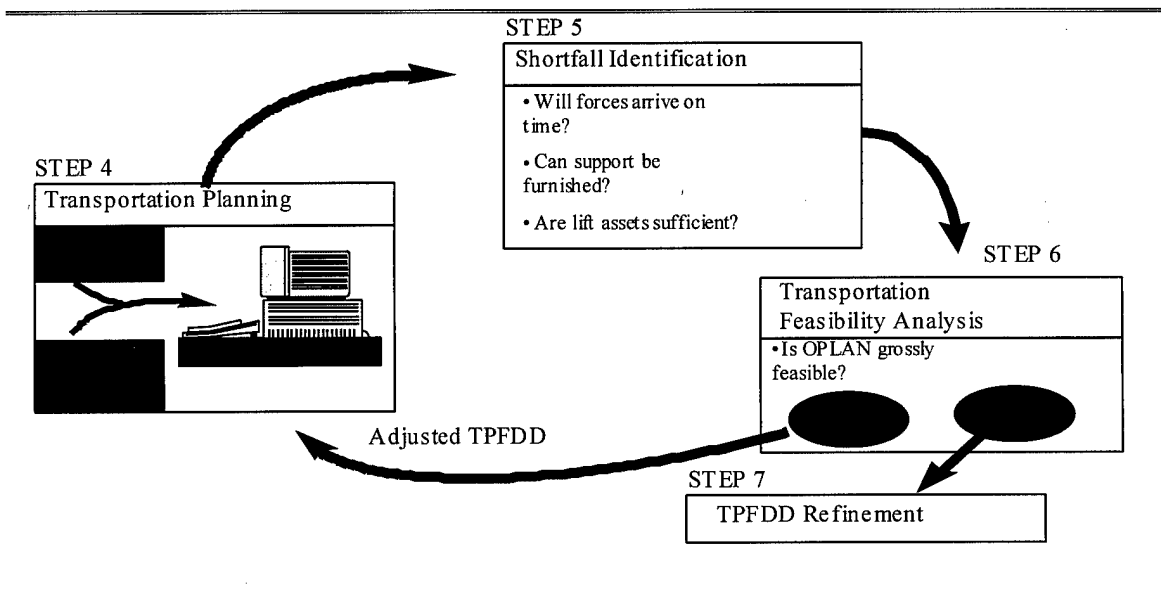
STEP 5
Shortfall Identification

• Will forces arrive on time?

• Can support be furnished?

• Are lift assets sufficient?

STEP 4
Transportation Planning

STEP 6
Transportation Feasibility Analysis

• Is OPLAN grossly feasible?

Adjusted TPFDD

STEP 7
TPFDD Refinement